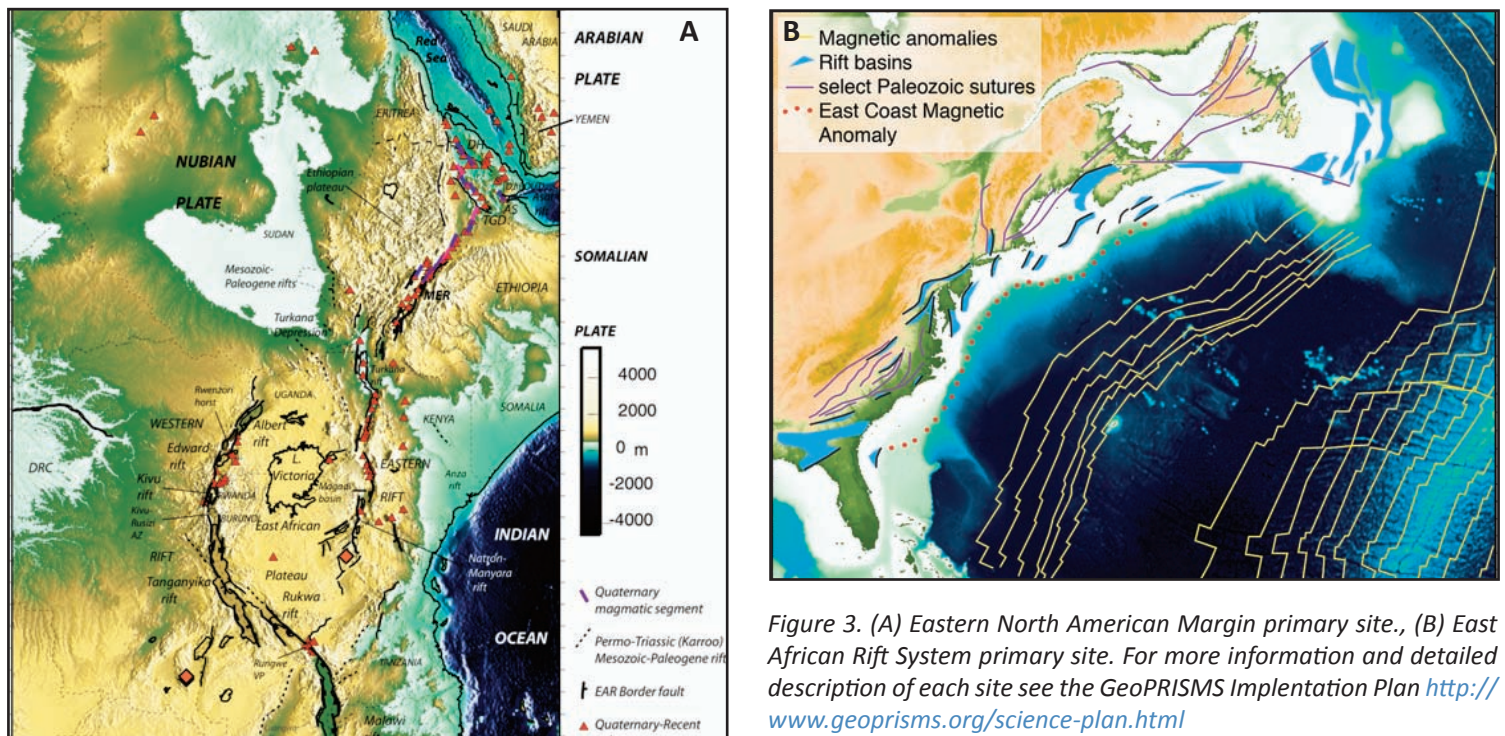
A

ARABIAN PLATE

SAUDI ARABIA

Red Sea

YEMEN

ERITREA

DA

DJIBOUTI

TGD

Ethiopian plateau

NUBIAN PLATE

SUDAN

Mesozoic-Paleogene rifts

SOMALIAN PLATE

MER

ETHIOPIA

Turkana Depression

Turkana

4000
2000
0 m
-2000
-4000

Rwenzori horst

UGANDA

WESTERN

Albert rift

Edward rift

KENYA

SOMALIA

DRC

Kivu rift

RWANDA

Kivu-Rusizi AZ

BURUNDI

Victoria

Magadi basin

EASTERN RIFT

Anza rift

East African Plateau

RIFT

Tanganyika rift

Rukwa rift

Natron-Manyara rift

INDIAN OCEAN

TANZANIA

Rungwe VP

Malawi

Quaternary magmatic segment

Permo-Triassic (Karroo) Mesozoic-Paleogene rift

EAR Border fault

Quaternary-Recent

B

Magnetic anomalies

Rift basins

select Paleozoic sutures

East Coast Magnetic Anomaly

Figure 3. (A) Eastern North American Margin primary site., (B) East African Rift System primary site. For more information and detailed description of each site see the GeoPRISMS Implentation Plan http://www.geoprisms.org/science-plan.html